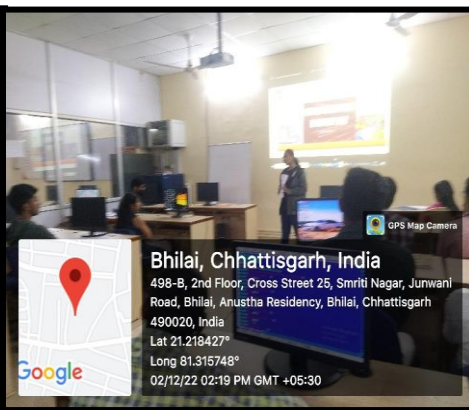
GPS Map Camera

Bhilai, Chhattisgarh, India

498-B, 2nd Floor, Cross Street 25, Smriti Nagar, Junwani Road, Bhilai, Anustha Residency, Bhilai, Chhattisgarh 490020, India

Lat 21.218427°

Long 81.315748°

02/12/22 02:19 PM GMT +05:30

Google